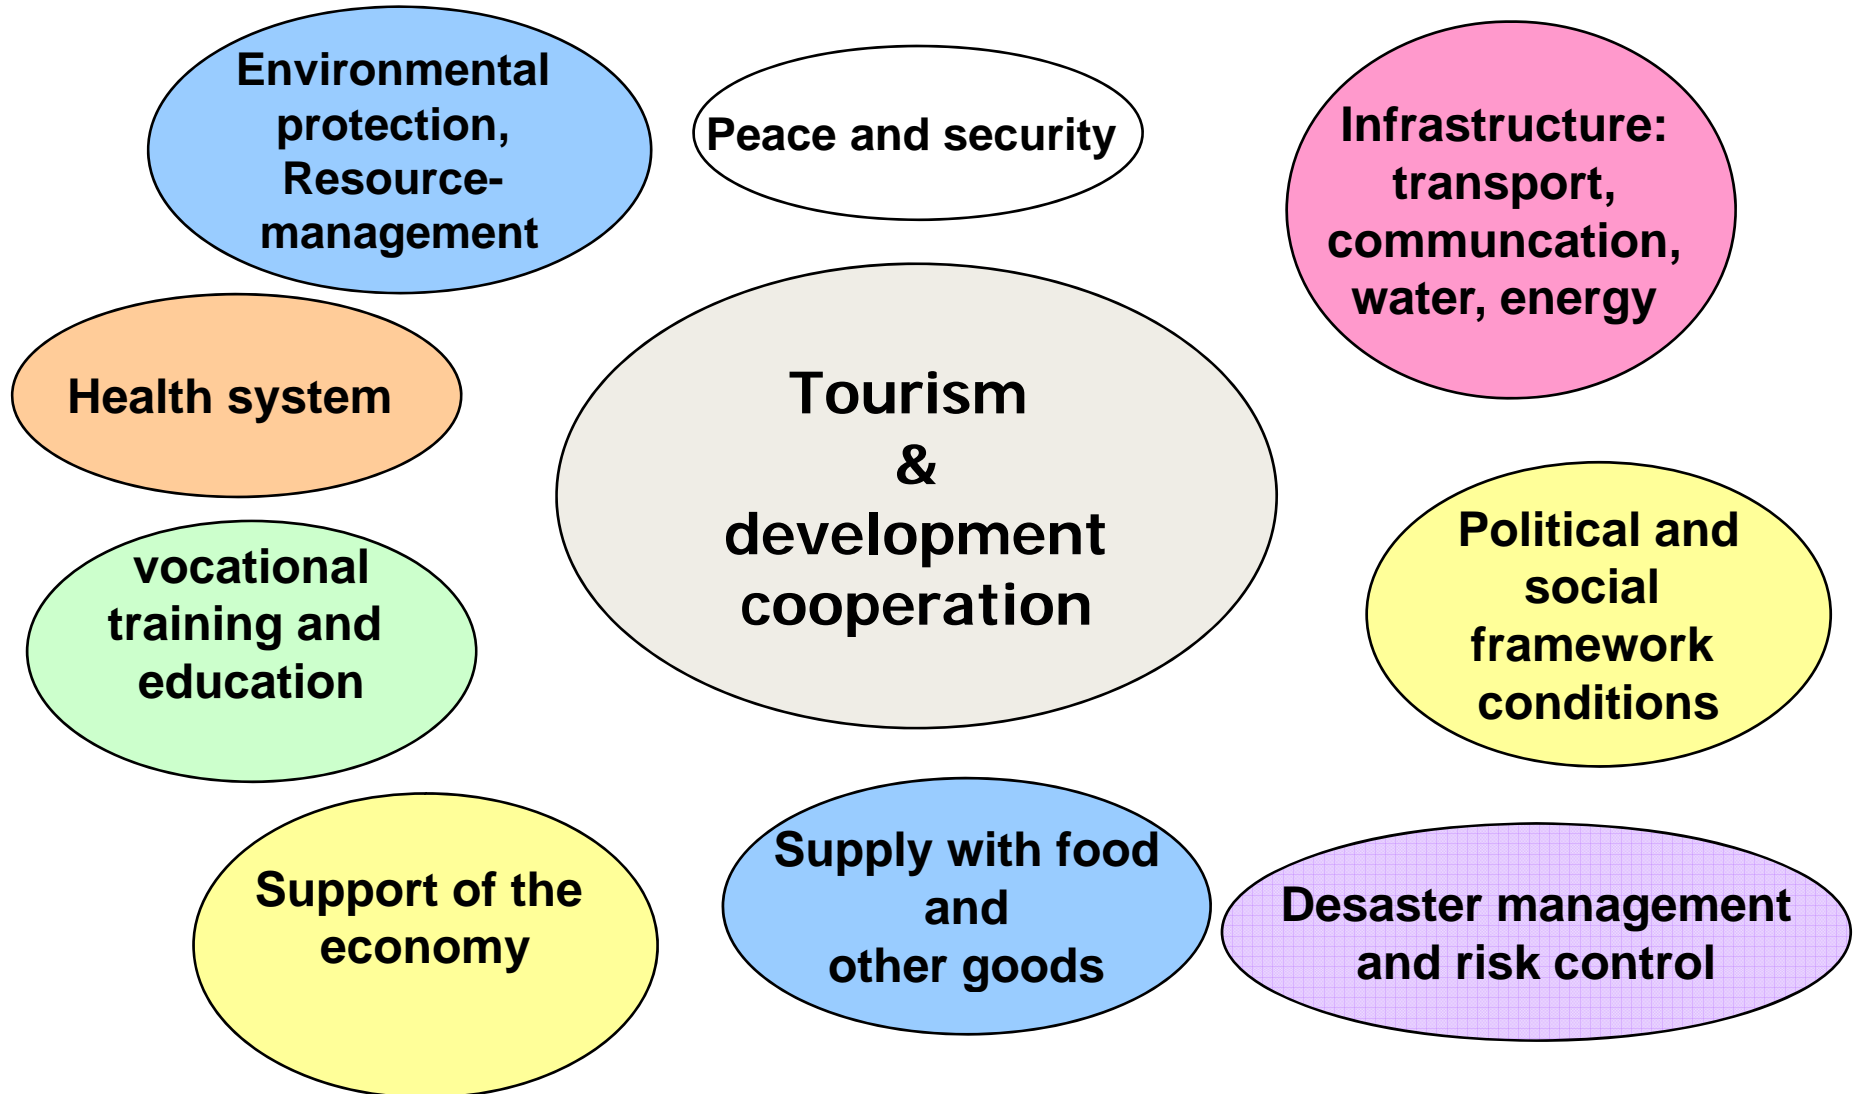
Environmental protection, Resource-management

Peace and security

Infrastructure: transport, communcation, water, energy

Health system

Tourism & development cooperation

vocational training and education

Political and social framework conditions

Support of the economy

Supply with food and other goods

Desaster management and risk control